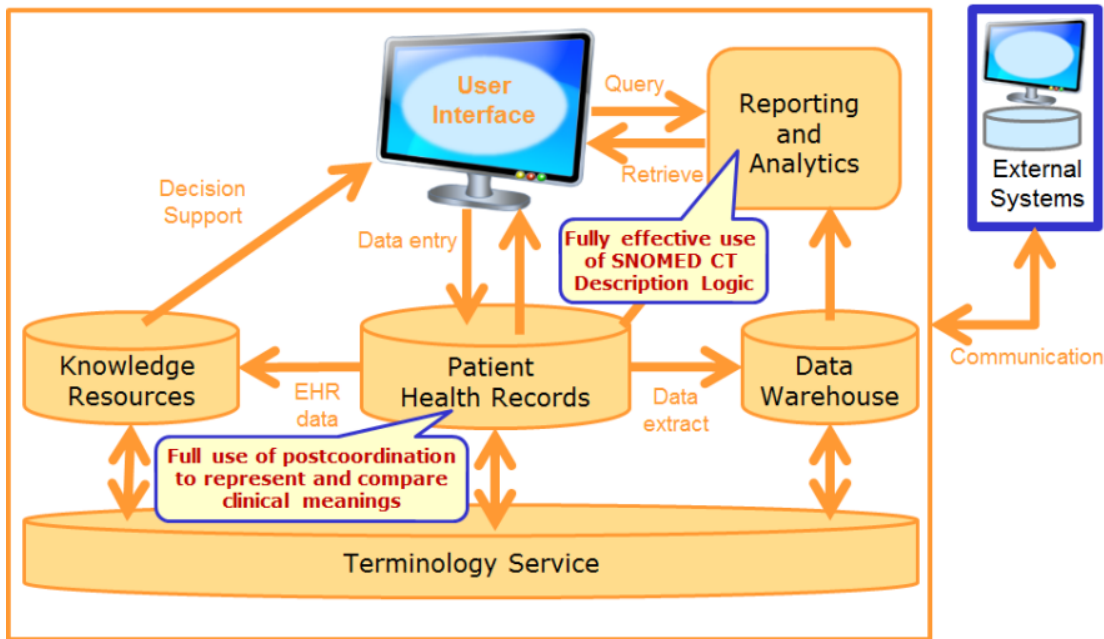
User Interface

Query

Reporting and Analytics

Retrieve

External Systems

Decision Support

Data entry

Fully effective use of SNOMED CT Description Logic

Knowledge Resources

EHR data

Patient Health Records

Data extract

Data Warehouse

Communication

Full use of postcoordination to represent and compare clinical meanings

Terminology Service